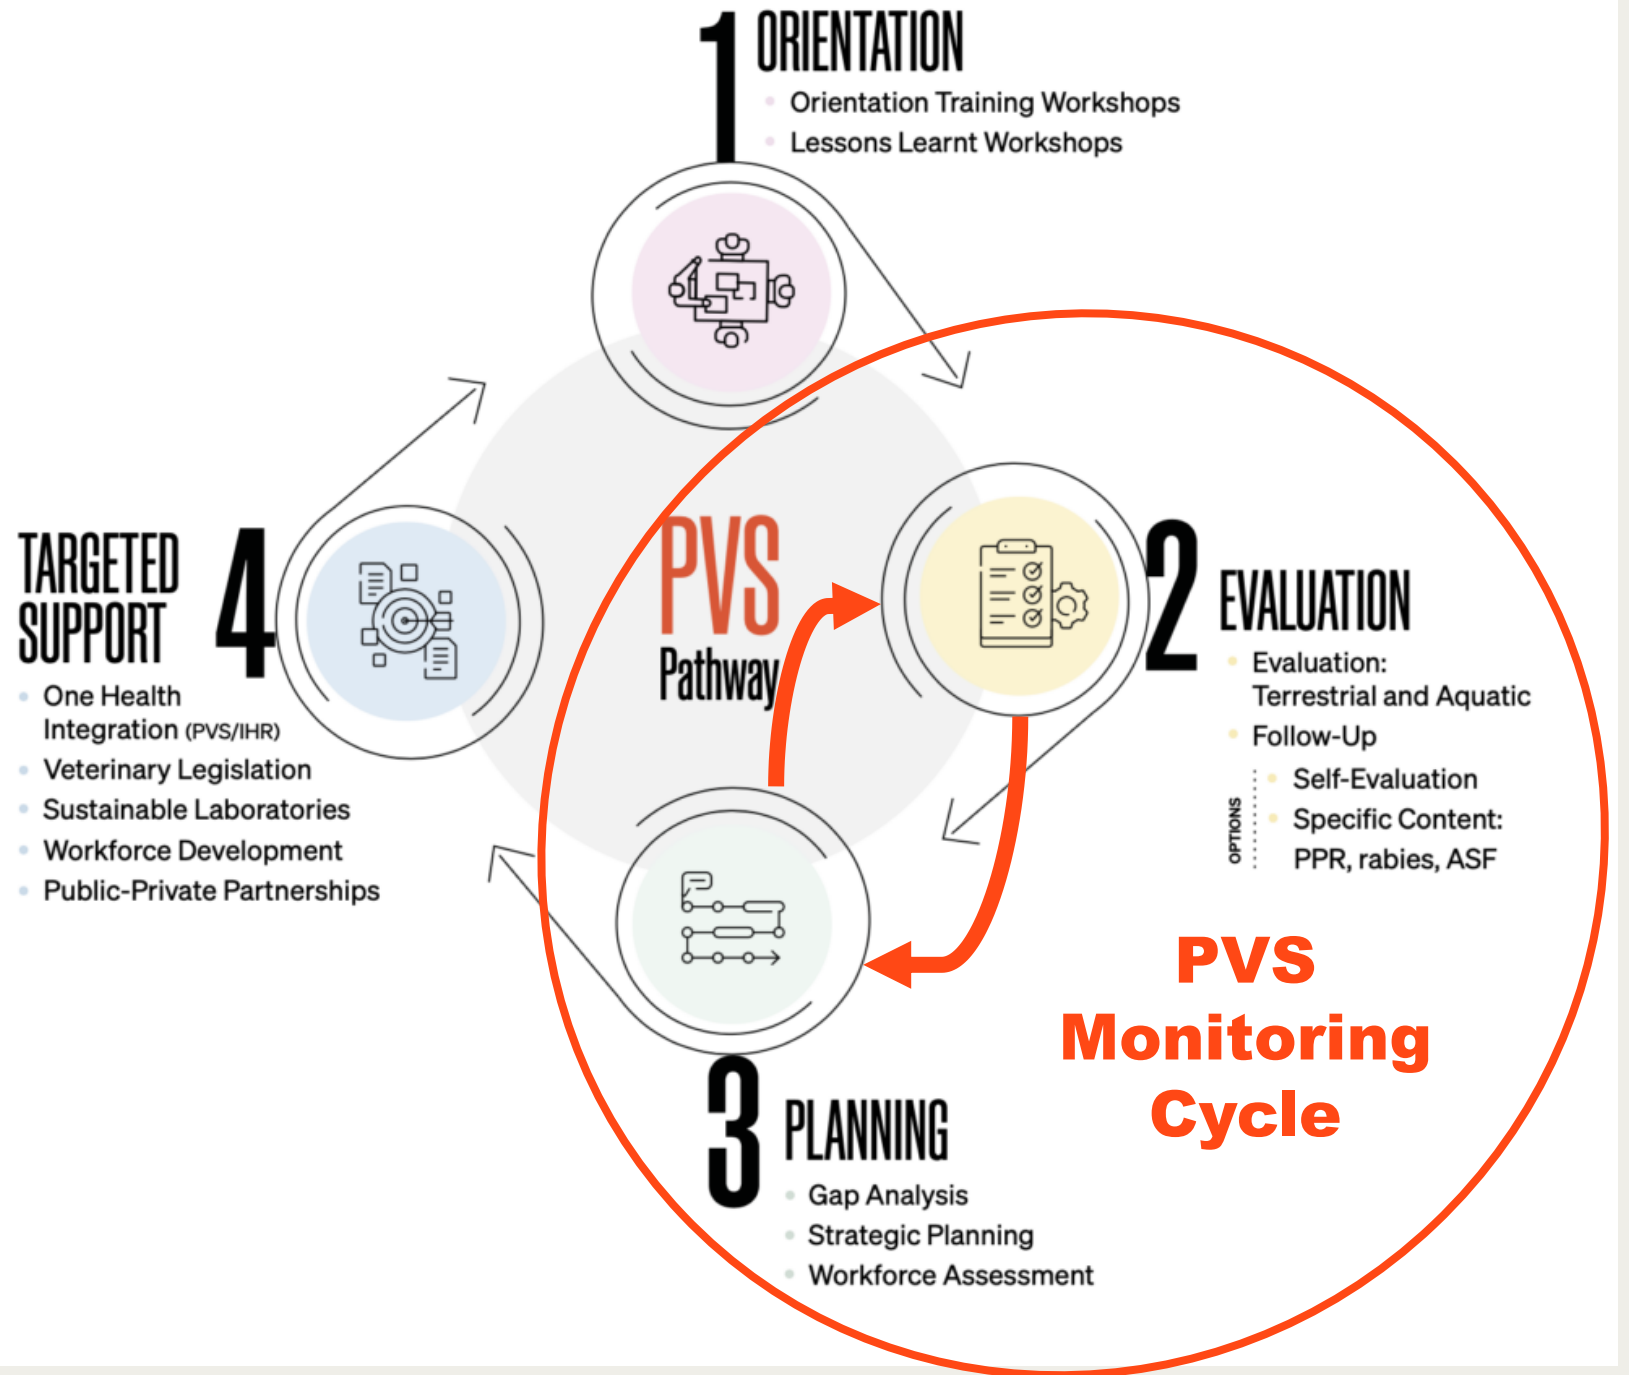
1 ORIENTATION
Orientation Training Workshops
Lessons Learnt Workshops

PVS Pathway

2 EVALUATION
Evaluation: Terrestrial and Aquatic
Follow-Up
OPTIONS
Self-Evaluation
Specific Content: PPR, rabies, ASF

TARGETED SUPPORT 4
One Health Integration (PVS/IHR)
Veterinary Legislation
Sustainable Laboratories
Workforce Development
Public-Private Partnerships

PVS Monitoring Cycle

3 PLANNING
Gap Analysis
Strategic Planning
Workforce Assessment